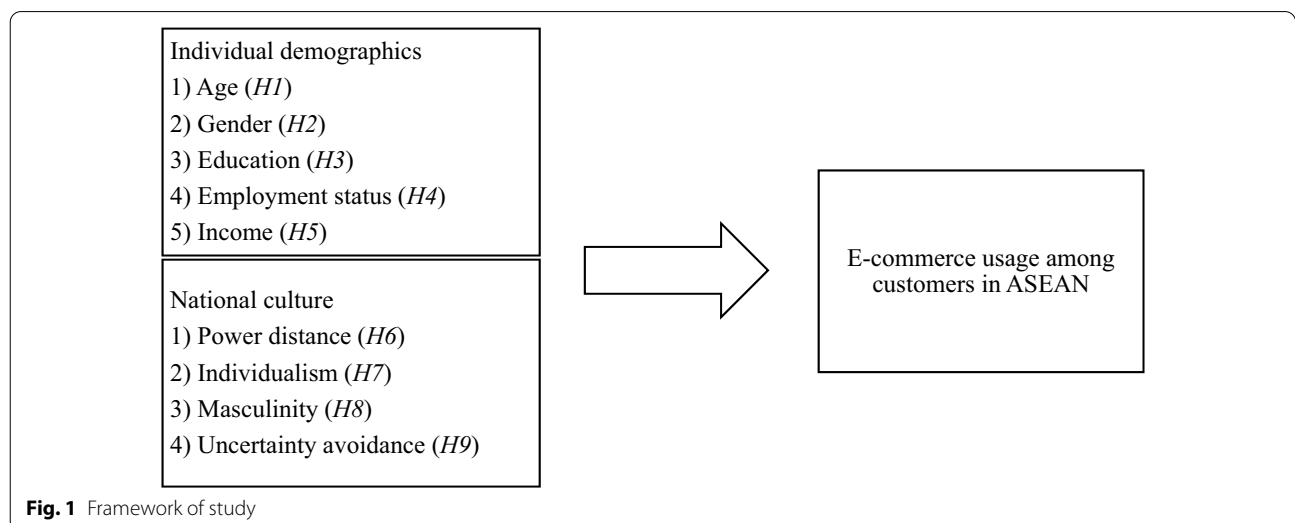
Individual demographics
1) Age (*H1*)
2) Gender (*H2*)
3) Education (*H3*)
4) Employment status (*H4*)
5) Income (*H5*)

National culture
1) Power distance (*H6*)
2) Individualism (*H7*)
3) Masculinity (*H8*)
4) Uncertainty avoidance (*H9*)

E-commerce usage among customers in ASEAN

**Fig. 1** Framework of study